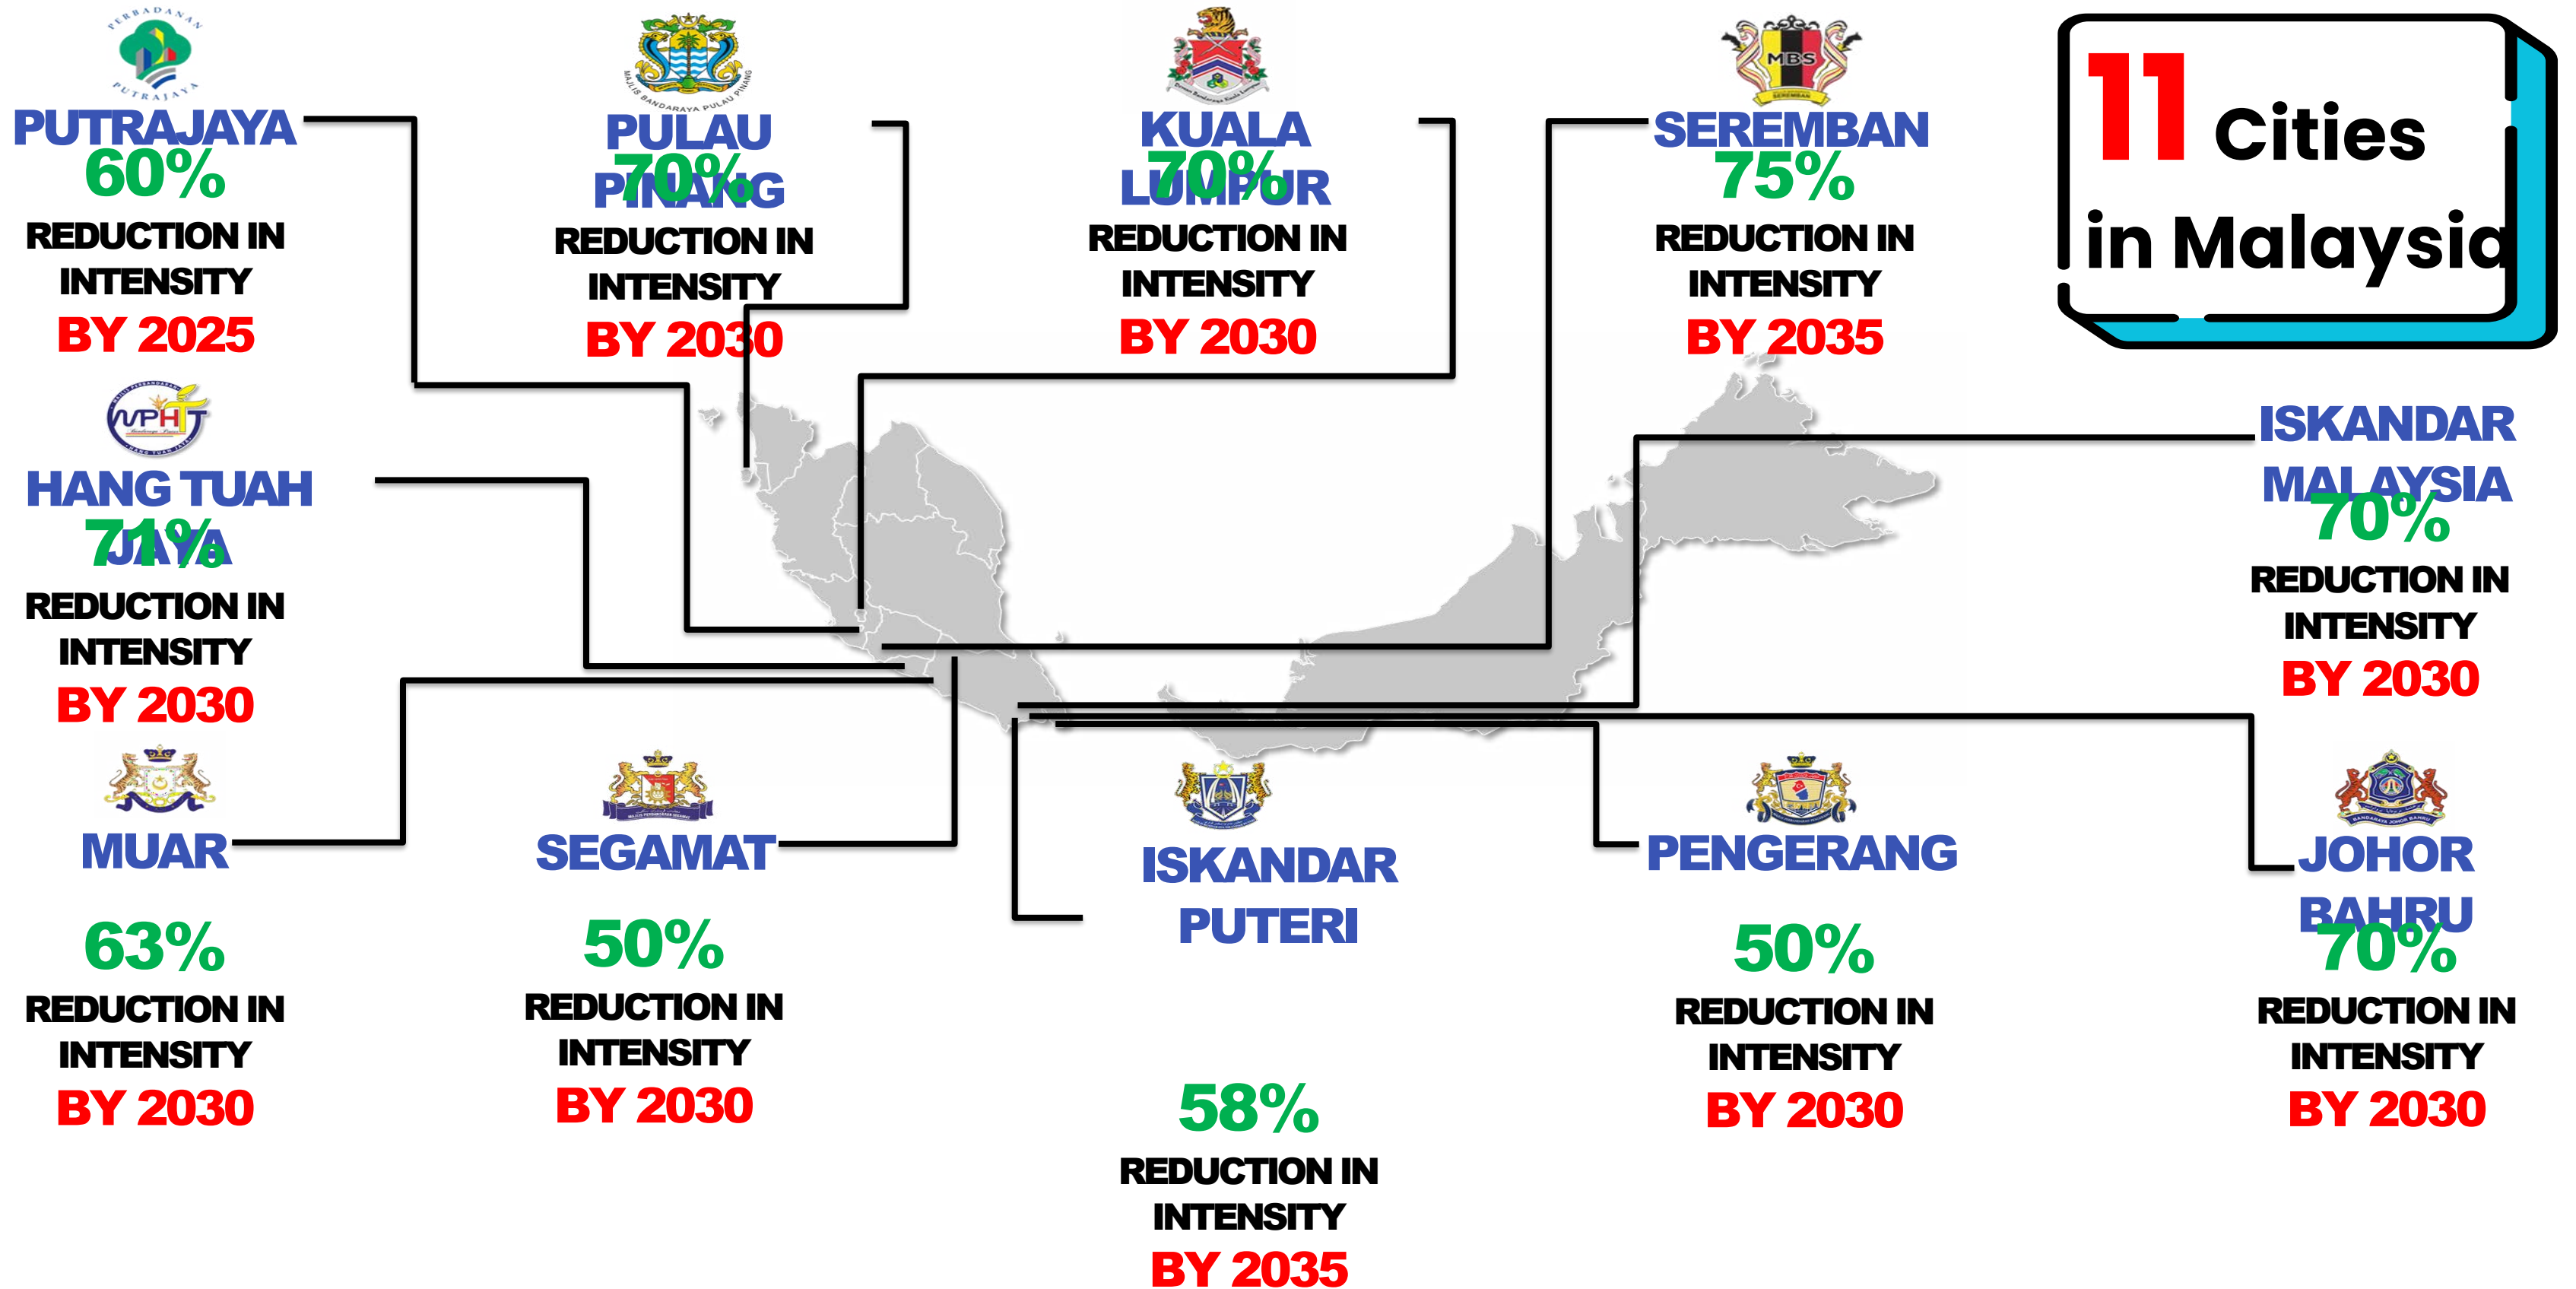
11 Cities in Malaysia

PERBADANAN PUTRAJAYA

PUTRAJAYA
60%
REDUCTION IN INTENSITY
BY 2025

MAJLIS BANDARAYA PULAU PINANG

PULAU PINANG
70%
REDUCTION IN INTENSITY
BY 2030

KUALA LUMPUR
70%
REDUCTION IN INTENSITY
BY 2030

MBS
SEREMBAN

SEREMBAN
75%
REDUCTION IN INTENSITY
BY 2035

MPHT
HANG TUAH

HANG TUAH JAYA
71%
REDUCTION IN INTENSITY
BY 2030

ISKANDAR MALAYSIA
70%
REDUCTION IN INTENSITY
BY 2030

MUAR
63%
REDUCTION IN INTENSITY
BY 2030

SEGAMAT
50%
REDUCTION IN INTENSITY
BY 2030

ISKANDAR PUTERI
58%
REDUCTION IN INTENSITY
BY 2035

PENGERANG
50%
REDUCTION IN INTENSITY
BY 2030

BANDARAYA JOHOR BAHRU

JOHOR BAHRU
70%
REDUCTION IN INTENSITY
BY 2030